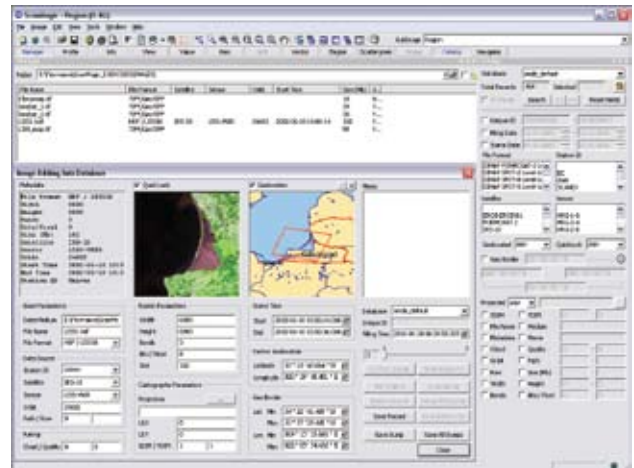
ScanMagic - Region[0 402]

File Image Edit View Tools Window Help

Image Editing Into Database

Metadata

Quick Look

Geolocation

Memo

Input Parameters

Spatial Perspective

Scene Time

Data Source

Cartographic Parameters

Station Geolocation

Geo Border

Rating

Save Record

Save & Exit

Close

Database

Output ID

Filing Time

Total Records

Selected

Search

Reset Fields

File Format

Station ID

Satellite

Sensor

Geolocated

Cloudcov

Start

End

Latitude

Longitude

Width

Height

Bands

Projection

Datum

Unit

Lat

Lon

Min

Max